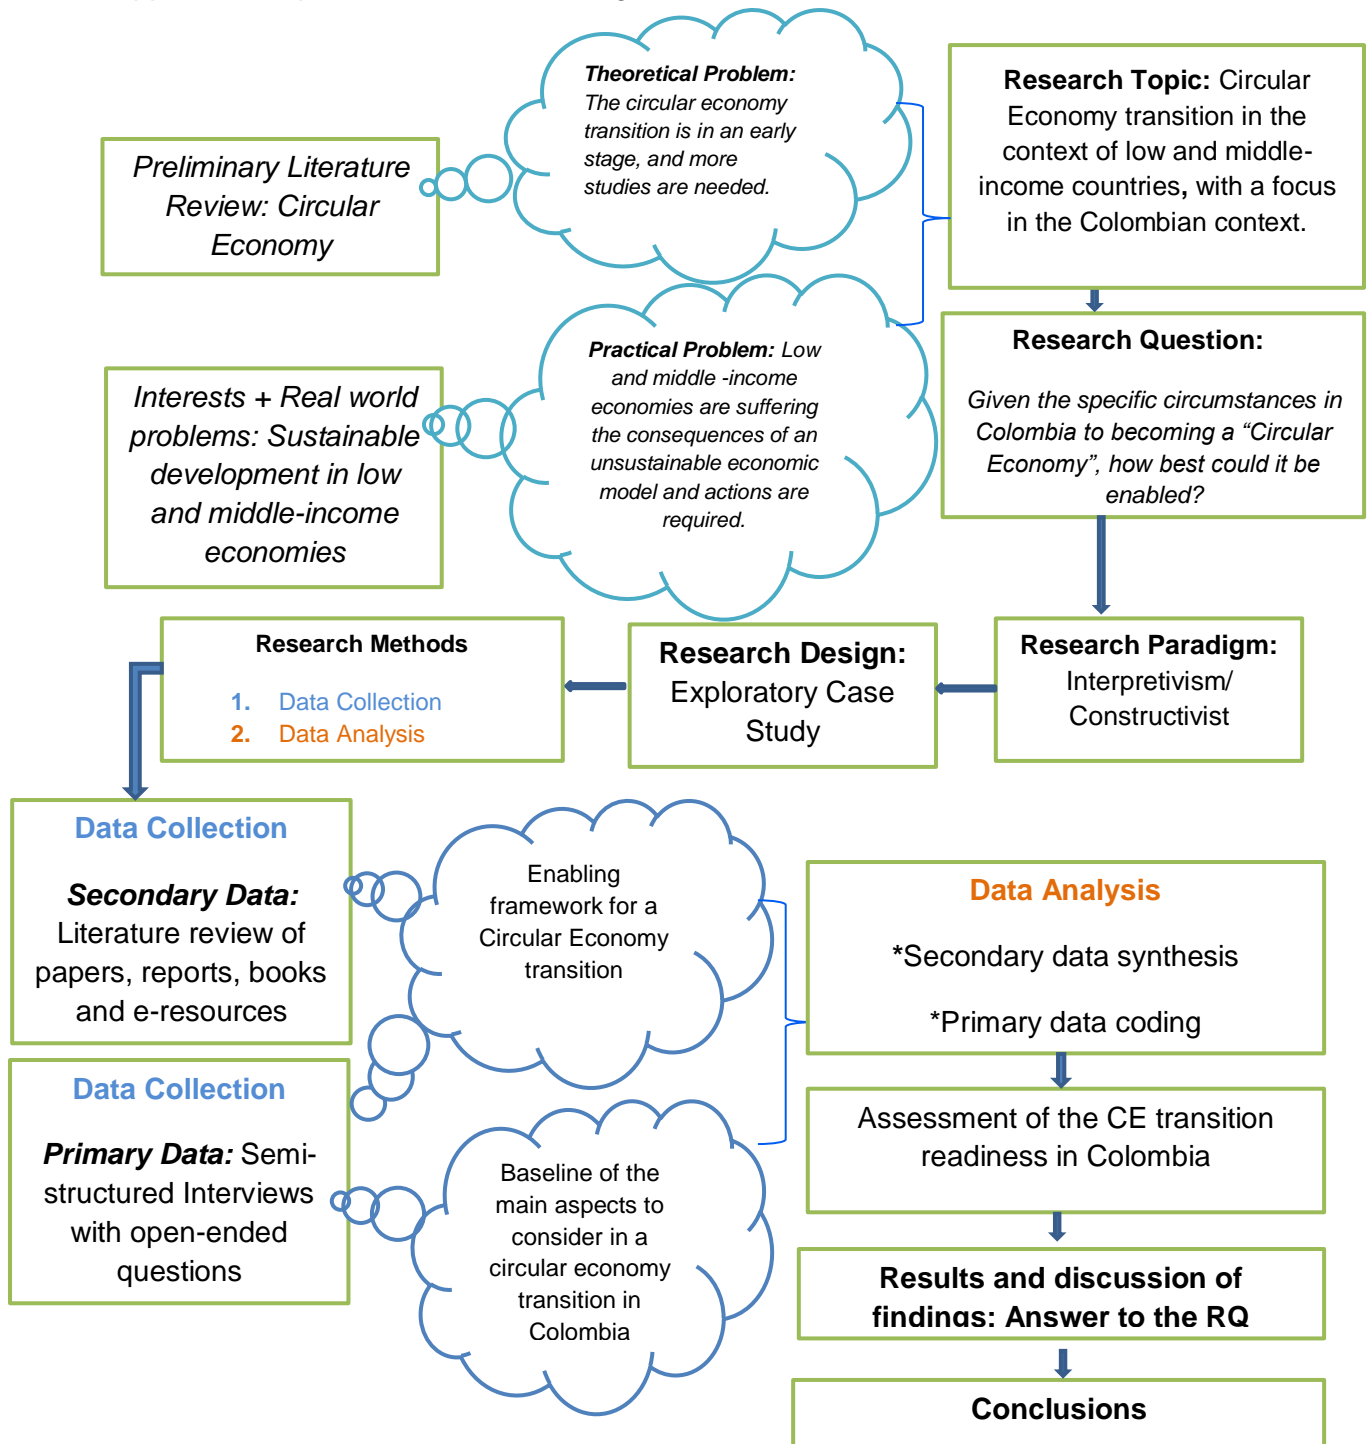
Preliminary Literature Review: Circular Economy

Theoretical Problem: The circular economy transition is in an early stage, and more studies are needed.

Research Topic: Circular Economy transition in the context of low and middle-income countries, with a focus in the Colombian context.

Interests + Real world problems: Sustainable development in low and middle-income economies

Practical Problem: Low and middle -income economies are suffering the consequences of an unsustainable economic model and actions are required.

Research Question:

Given the specific circumstances in Colombia to becoming a "Circular Economy", how best could it be enabled?

Research Methods

1. Data Collection
2. Data Analysis

Research Design: Exploratory Case Study

Research Paradigm: Interpretivism/ Constructivist

Data Collection

Secondary Data: Literature review of papers, reports, books and e-resources

Enabling framework for a Circular Economy transition

Data Analysis

*Secondary data synthesis

*Primary data coding

Data Collection

Primary Data: Semi-structured Interviews with open-ended questions

Baseline of the main aspects to consider in a circular economy transition in Colombia

Assessment of the CE transition readiness in Colombia

Results and discussion of findings: Answer to the RQ

Conclusions